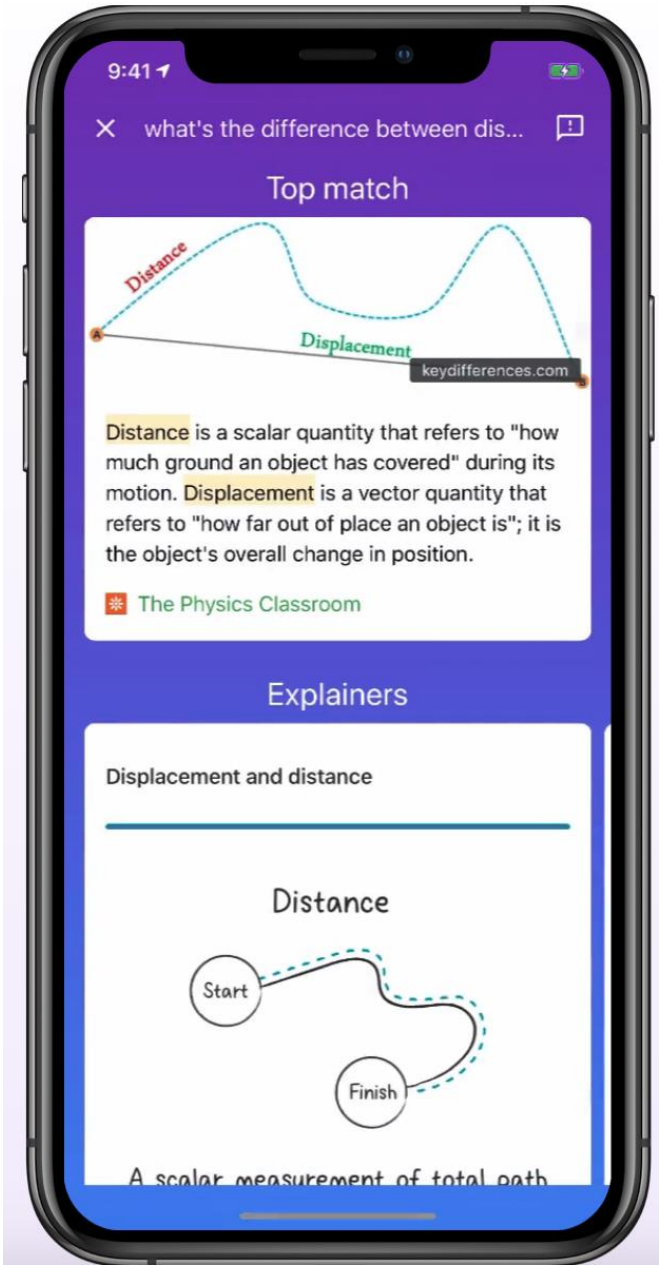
9:41

✕ what's the difference between dis...

Top match

Distance

A

Displacement

keydifferences.com

B

Distance is a scalar quantity that refers to "how much ground an object has covered" during its motion. Displacement is a vector quantity that refers to "how far out of place an object is"; it is the object's overall change in position.

The Physics Classroom

Explainers

Displacement and distance

Distance

Start

Finish

A scalar measurement of total path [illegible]